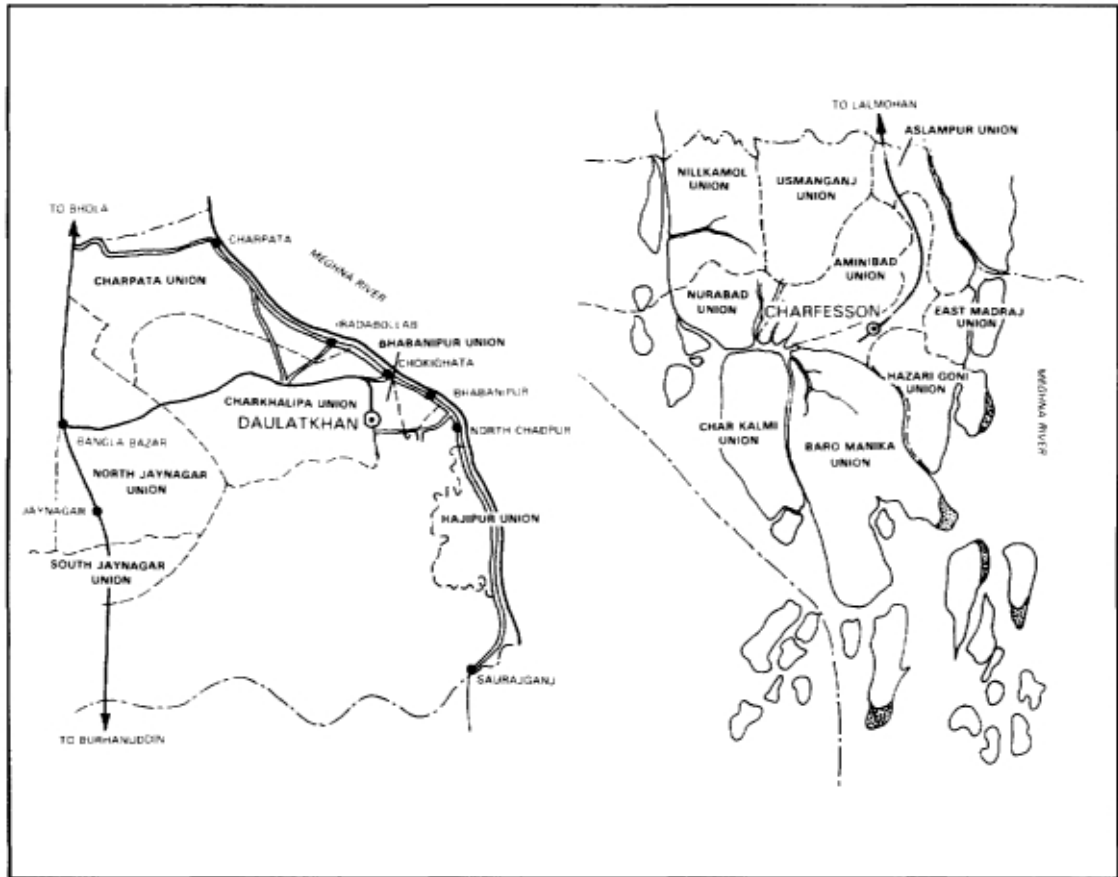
TO BHOLA

CHARPATA

MEGHNA RIVER

CHARPATA UNION

IKADABOLLAB

BHABANIPUR UNION

CHOKIGHATA

BHABANIPUR

CHARKHALIPA UNION

DAULATKHAN

NORTH CHADPUR

BANGLA BAZAR

NORTH JAYNAGAR UNION

JAYNAGAR

HAJIPUR UNION

SOUTH JAYNAGAR UNION

SAURAJGANJ

TO BURHANUDDIN

TO LALMOHAN

ASLAMPUR UNION

NILLKAMOL UNION

USMANGANJ UNION

AMINIBAD UNION

NURABAD UNION

CHARFESSON

EAST MADRAJ UNION

HAZARI GONI UNION

MEGHNA RIVER

CHAR KALMI UNION

BARO MANIKA UNION